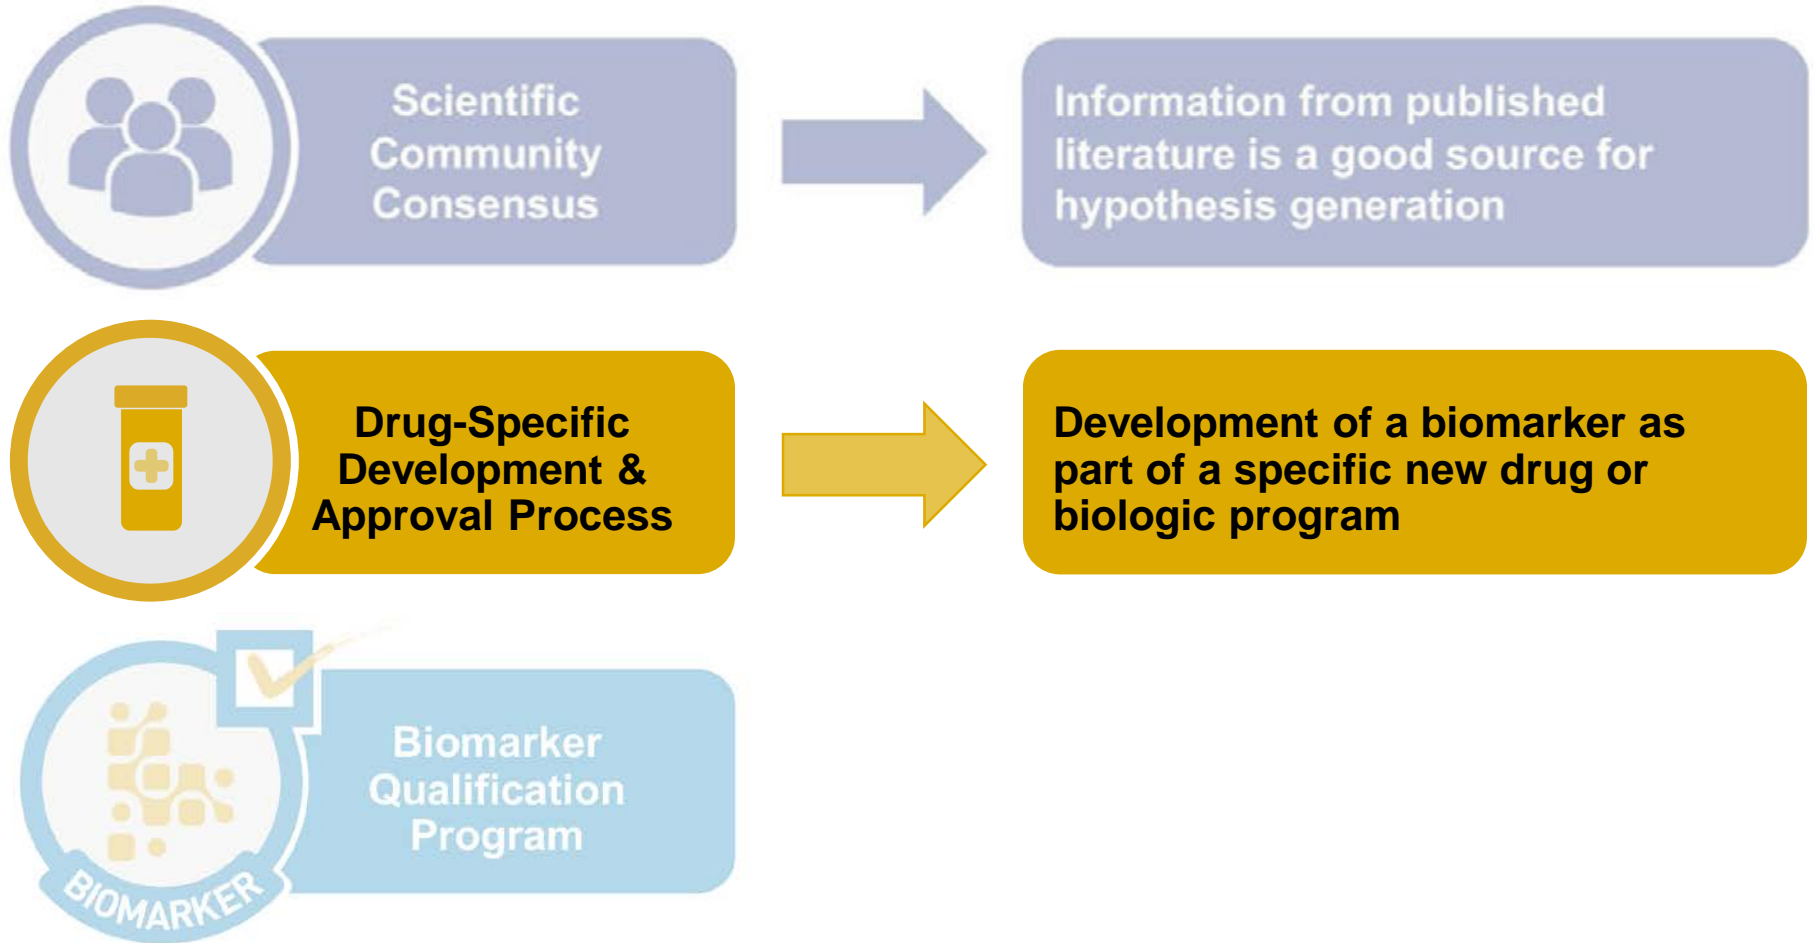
Scientific Community Consensus

Information from published literature is a good source for hypothesis generation

Drug-Specific Development & Approval Process

Development of a biomarker as part of a specific new drug or biologic program

BIOMARKER

Biomarker Qualification Program